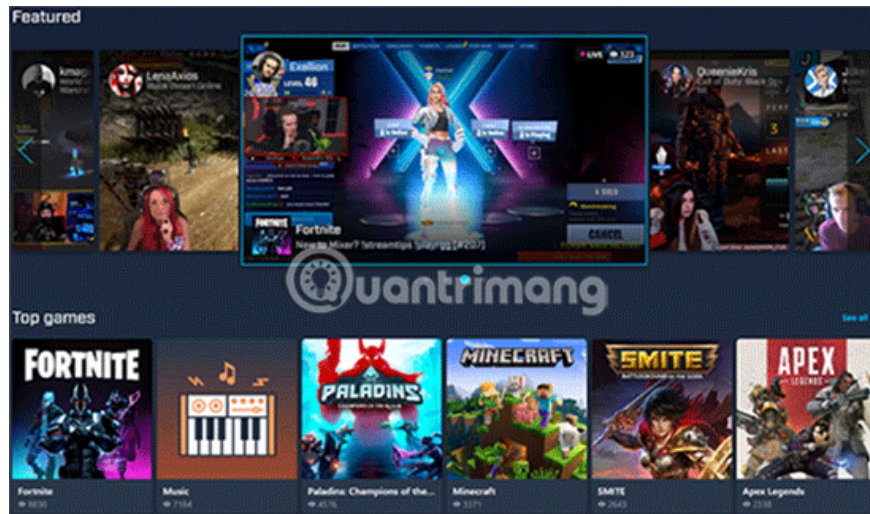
Featured

kmag

LenaAxios
Black Desert Online

Exillion
LEVEL 46

LIVE 323

FORTNITE

Fortnite
New to Mixer? !streamtips !playing (#207)

CANCEL

QueenieKris
Call of Duty: Black Ops

Quantrimang

Top games

See all

FORTNITE
Fortnite
8830

Music
7184

PALADINS
Paladins: Champions of the...
4576

MINECRAFT
Minecraft
3371

SMITE
SMITE
2643

APEX LEGENDS
Apex Legends
2338